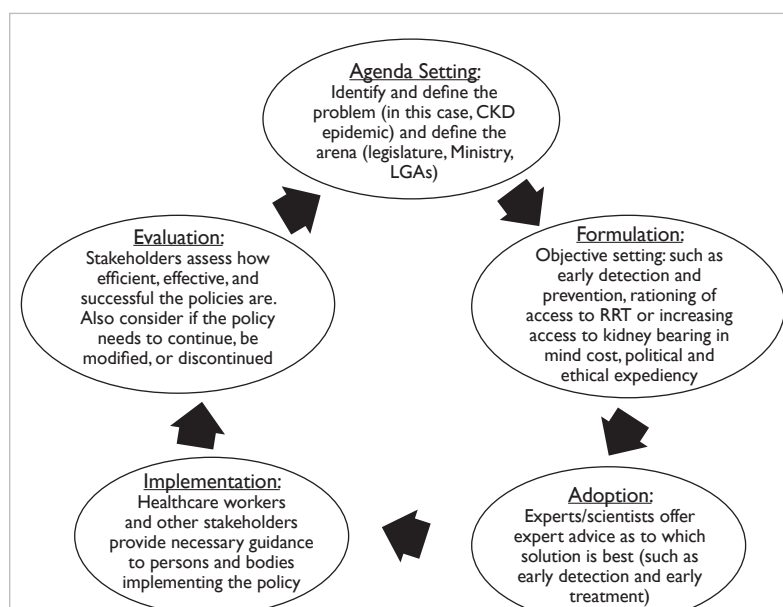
Agenda Setting:
Identify and define the problem (in this case, CKD epidemic) and define the arena (legislature, Ministry, LGAs)

Formulation:
Objective setting: such as early detection and prevention, rationing of access to RRT or increasing access to kidney bearing in mind cost, political and ethical expediency

Adoption:
Experts/scientists offer expert advice as to which solution is best (such as early detection and early treatment)

Implementation:
Healthcare workers and other stakeholders provide necessary guidance to persons and bodies implementing the policy

Evaluation:
Stakeholders assess how efficient, effective, and successful the policies are. Also consider if the policy needs to continue, be modified, or discontinued